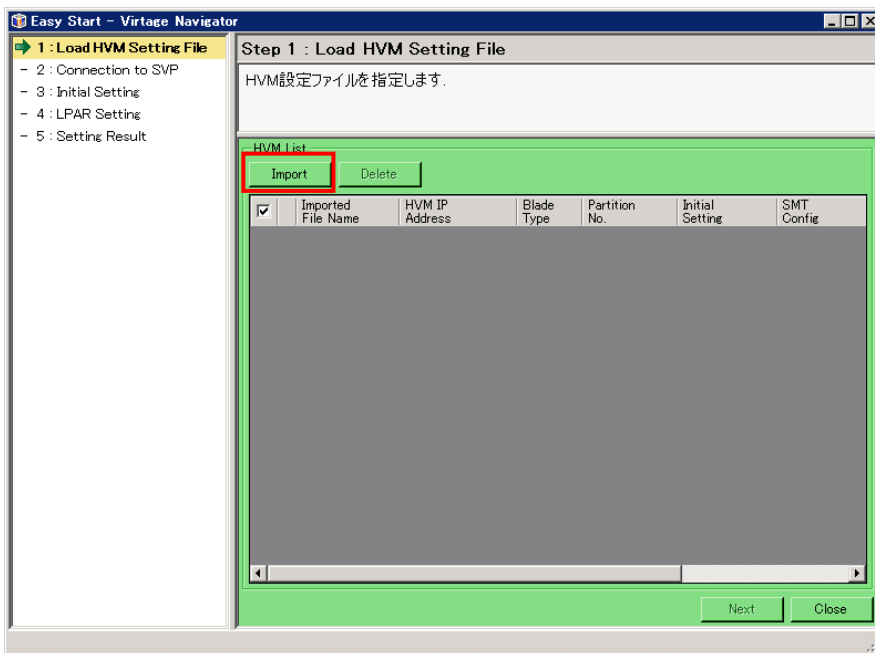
Easy Start - Virtage Navigator

1 : Load HVM Setting File
- 2 : Connection to SVP
- 3 : Initial Setting
- 4 : LPAR Setting
- 5 : Setting Result

Step 1 : Load HVM Setting File

HVM設定ファイルを指定します.

HVM List

Import
Delete

| ☑ | Imported File Name | HVM IP Address | Blade Type | Partition No. | Initial Setting | SMT Config |
|---|---|---|---|---|---|---|

Next
Close